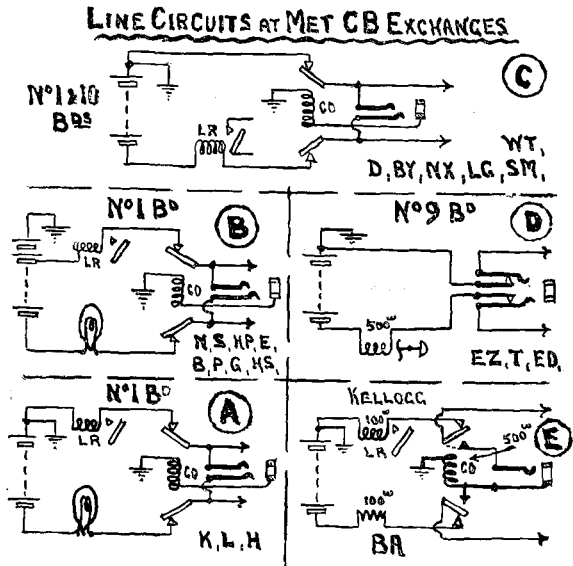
LINE CIRCUITS AT MET CB EXCHANGES

N°1 & 10 BDS

C

LR

CO

WT, D, BY, NX, LG, SM,

N°1 BD

B

LR

CO

N, S, HP, E, B, P, G, HS,

N°9 BD

D

500ω

EZ, T, ED,

N°1 BD

A

LR

CO

K, L, H

KELLOGG

E

100ω

LR

500ω

CO

100ω

BA